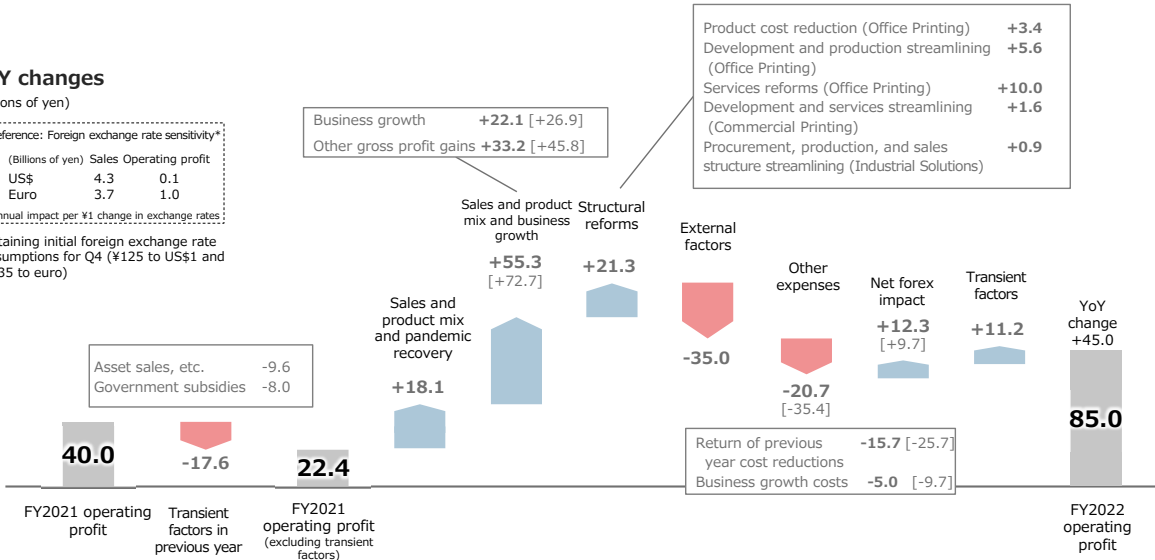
Y changes
ons of yen)

eference: Foreign exchange rate sensitivity*

| (Billions of yen) | Sales | Operating profit |
|---|---|---|
| US$ | 4.3 | 0.1 |
| Euro | 3.7 | 1.0 |

nnual impact per ¥1 change in exchange rates

aining initial foreign exchange rate sumptions for Q4 (¥125 to US$1 and 35 to euro)

Business growth +22.1 [+26.9]
Other gross profit gains +33.2 [+45.8]

Product cost reduction (Office Printing) +3.4
Development and production streamlining (Office Printing) +5.6
Services reforms (Office Printing) +10.0
Development and services streamlining (Commercial Printing) +1.6
Procurement, production, and sales structure streamlining (Industrial Solutions) +0.9

Asset sales, etc. -9.6
Government subsidies -8.0

40.0
FY2021 operating profit

-17.6
Transient factors in previous year

22.4
FY2021 operating profit
(excluding transient factors)

Sales and product mix and pandemic recovery
+18.1

Sales and product mix and business growth
+55.3
[+72.7]

Structural reforms
+21.3

External factors
-35.0

Other expenses
-20.7
[-35.4]

Net forex impact
+12.3
[+9.7]

Transient factors
+11.2

YoY change
+45.0

85.0
FY2022 operating profit

Return of previous year cost reductions -15.7 [-25.7]
Business growth costs -5.0 [-9.7]